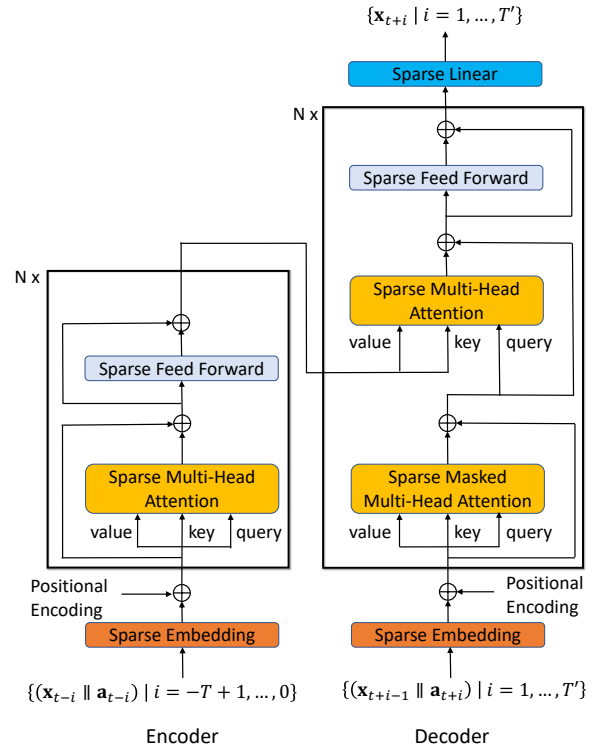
$\{\mathbf{x}_{t+i} \mid i = 1, \ldots, T'\}$

Sparse Linear

N x

Sparse Feed Forward

Sparse Multi-Head Attention

value key query

Sparse Masked Multi-Head Attention

value key query

Positional Encoding

Sparse Embedding

$\{(\mathbf{x}_{t+i-1} \parallel \mathbf{a}_{t+i}) \mid i = 1, \ldots, T'\}$

Decoder

N x

Sparse Feed Forward

Sparse Multi-Head Attention

value key query

Positional Encoding

Sparse Embedding

$\{(\mathbf{x}_{t-i} \parallel \mathbf{a}_{t-i}) \mid i = -T+1, \ldots, 0\}$

Encoder